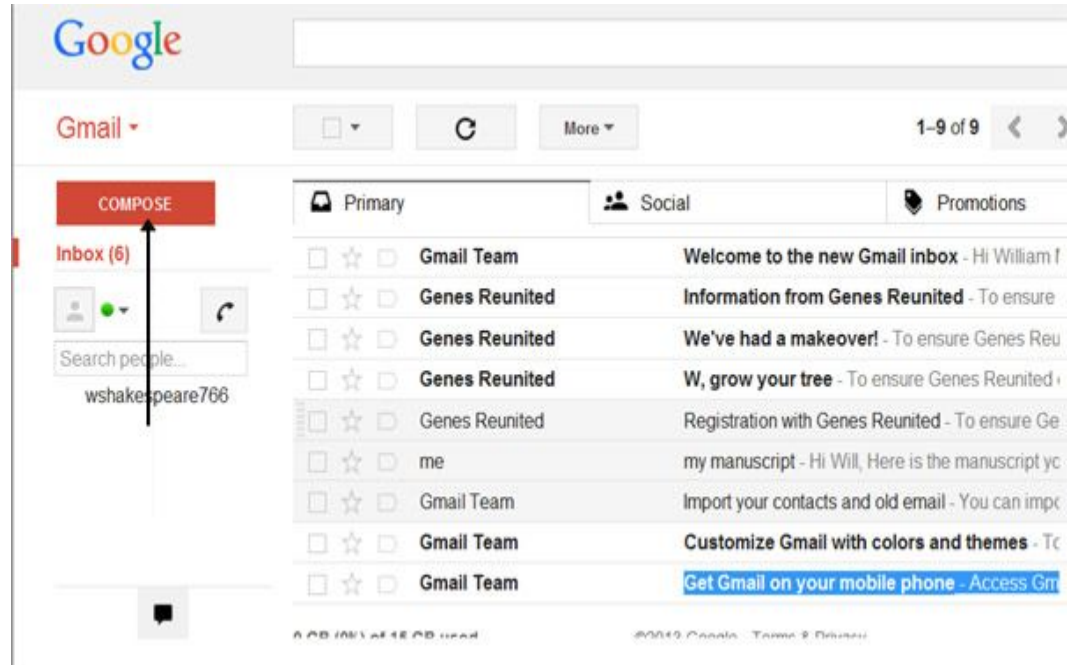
Google

Gmail ▾

More ▾

1–9 of 9

COMPOSE

Primary

Social

Promotions

Inbox (6)

Search people...

wshakespeare766

| Gmail Team | Welcome to the new Gmail inbox - Hi William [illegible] |
|---|---|
| Genes Reunited | Information from Genes Reunited - To ensure |
| Genes Reunited | We've had a makeover! - To ensure Genes Reu |
| Genes Reunited | W, grow your tree - To ensure Genes Reunited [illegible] |
| Genes Reunited | Registration with Genes Reunited - To ensure Ge |
| me | my manuscript - Hi Will, Here is the manuscript yo |
| Gmail Team | Import your contacts and old email - You can impo |
| Gmail Team | Customize Gmail with colors and themes - To |
| Gmail Team | Get Gmail on your mobile phone - Access Gm |

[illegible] GB ([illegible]%) of 15 GB used

©2013 Google - Terms & Privacy